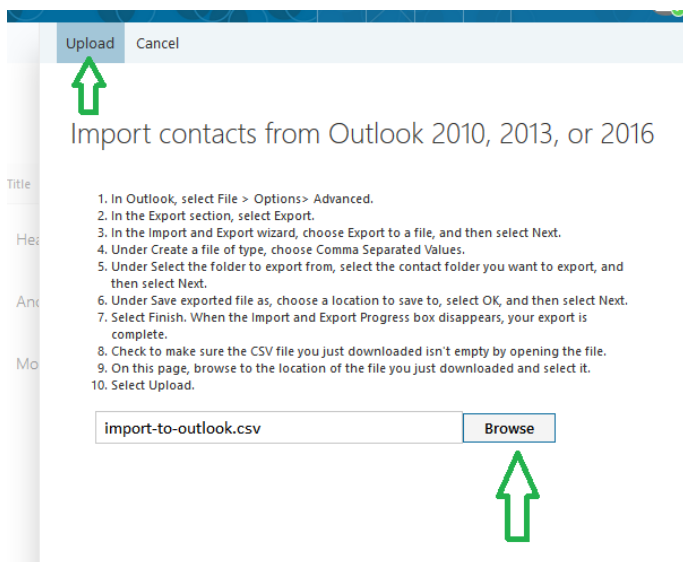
Upload Cancel

Title

Hea

Anc

Mo

Import contacts from Outlook 2010, 2013, or 2016

1. In Outlook, select File > Options> Advanced.
2. In the Export section, select Export.
3. In the Import and Export wizard, choose Export to a file, and then select Next.
4. Under Create a file of type, choose Comma Separated Values.
5. Under Select the folder to export from, select the contact folder you want to export, and then select Next.
6. Under Save exported file as, choose a location to save to, select OK, and then select Next.
7. Select Finish. When the Import and Export Progress box disappears, your export is complete.
8. Check to make sure the CSV file you just downloaded isn't empty by opening the file.
9. On this page, browse to the location of the file you just downloaded and select it.
10. Select Upload.

import-to-outlook.csv

Browse